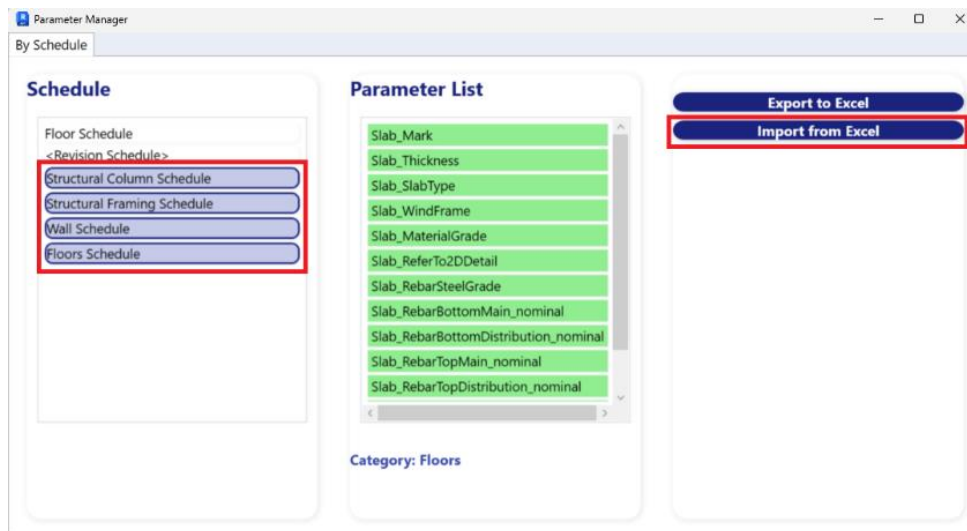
Parameter Manager

By Schedule

Schedule

Floor Schedule
<Revision Schedule>
Structural Column Schedule
Structural Framing Schedule
Wall Schedule
Floors Schedule

Parameter List

Slab_Mark
Slab_Thickness
Slab_SlabType
Slab_WindFrame
Slab_MaterialGrade
Slab_ReferTo2DDetail
Slab_RebarSteelGrade
Slab_RebarBottomMain_nominal
Slab_RebarBottomDistribution_nominal
Slab_RebarTopMain_nominal
Slab_RebarTopDistribution_nominal

Category: Floors

Export to Excel
Import from Excel